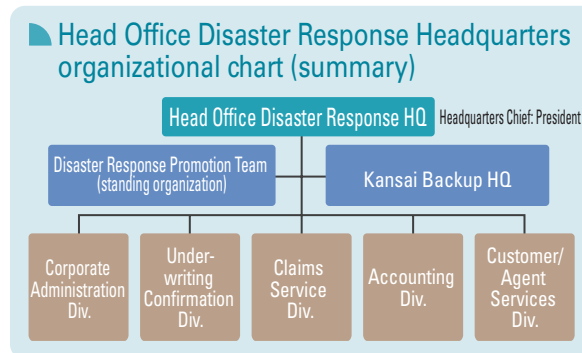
Head Office Disaster Response Headquarters organizational chart (summary)

Head Office Disaster Response HQ

Headquarters Chief: President

Disaster Response Promotion Team (standing organization)

Kansai Backup HQ

Corporate Administration Div.

Underwriting Confirmation Div.

Claims Service Div.

Accounting Div.

Customer/ Agent Services Div.